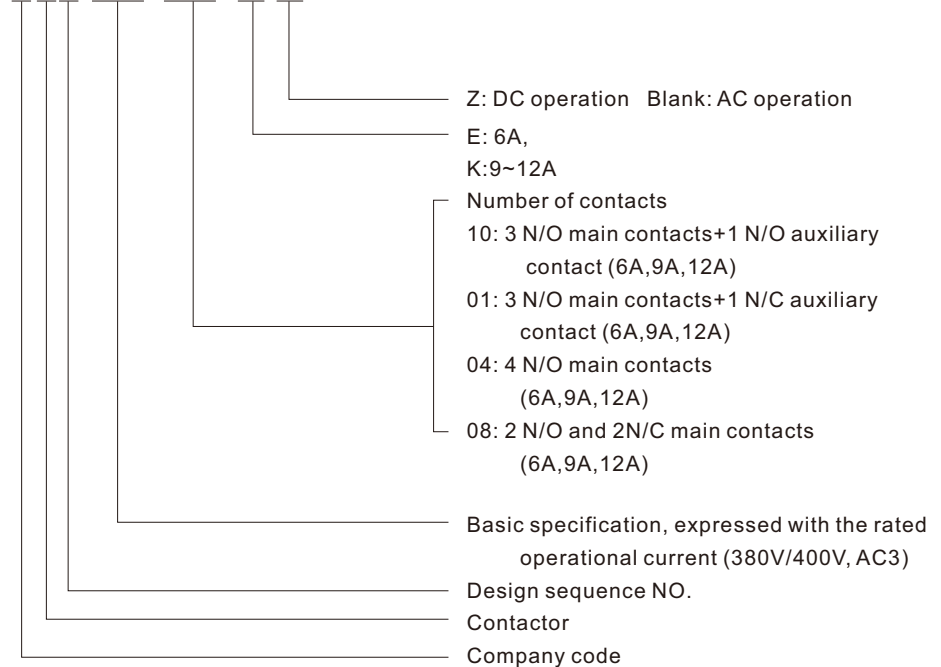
Z: DC operation Blank: AC operation

E: 6A,
K:9~12A

Number of contacts
10: 3 N/O main contacts+1 N/O auxiliary contact (6A,9A,12A)
01: 3 N/O main contacts+1 N/C auxiliary contact (6A,9A,12A)
04: 4 N/O main contacts (6A,9A,12A)
08: 2 N/O and 2N/C main contacts (6A,9A,12A)

Basic specification, expressed with the rated operational current (380V/400V, AC3)

Design sequence NO.

Contactor

Company code